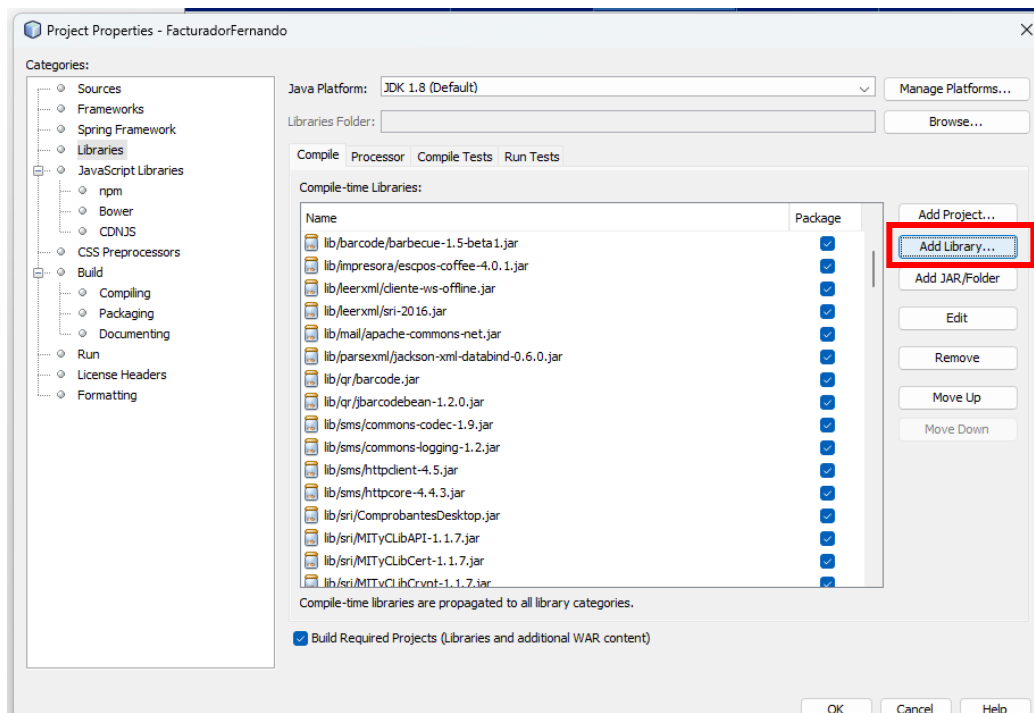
Project Properties - FacturadorFernando

Categories:
Sources
Frameworks
Spring Framework
Libraries
JavaScript Libraries
npm
Bower
CDNJS
CSS Preprocessors
Build
Compiling
Packaging
Documenting
Run
License Headers
Formatting

Java Platform: JDK 1.8 (Default)
Manage Platforms...
Libraries Folder:
Browse...

Compile | Processor | Compile Tests | Run Tests

Compile-time Libraries:

| Name | Package |
|---|---|
| lib/barcode/barbecue-1.5-beta1.jar | ✓ |
| lib/impresora/escpos-coffee-4.0.1.jar | ✓ |
| lib/leerxml/cliente-ws-offline.jar | ✓ |
| lib/leerxml/sri-2016.jar | ✓ |
| lib/mail/apache-commons-net.jar | ✓ |
| lib/parsexml/jackson-xml-databind-0.6.0.jar | ✓ |
| lib/qr/barcode.jar | ✓ |
| lib/qr/jbarcodebean-1.2.0.jar | ✓ |
| lib/sms/commons-codec-1.9.jar | ✓ |
| lib/sms/commons-logging-1.2.jar | ✓ |
| lib/sms/httpclient-4.5.jar | ✓ |
| lib/sms/httpcore-4.4.3.jar | ✓ |
| lib/sri/ComprobantesDesktop.jar | ✓ |
| lib/sri/MITyCLibAPI-1.1.7.jar | ✓ |
| lib/sri/MITyCLibCert-1.1.7.jar | ✓ |
| lib/sri/MITyCLibCrypt-1.1.7.jar | ✓ |

Add Project...
Add Library...
Add JAR/Folder
Edit
Remove
Move Up
Move Down

Compile-time libraries are propagated to all library categories.

Build Required Projects (Libraries and additional WAR content)

OK
Cancel
Help